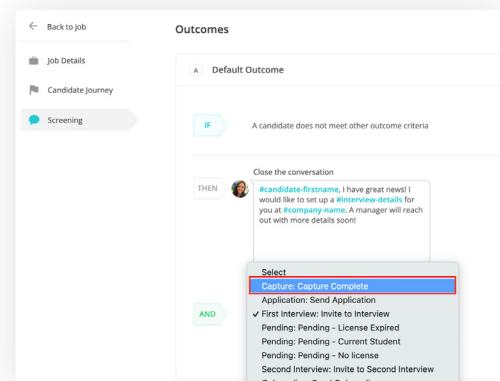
Back to job

Job Details

Candidate Journey

Screening

Outcomes

A Default Outcome

IF A candidate does not meet other outcome criteria

THEN Close the conversation

#candidate-firstname, I have great news! I would like to set up a #interview-details for you at #company-name. A manager will reach out with more details soon!

AND

Select
Capture: Capture Complete
Application: Send Application
✓ First Interview: Invite to Interview
Pending: Pending - License Expired
Pending: Pending - Current Student
Pending: Pending - No license
Second Interview: Invite to Second Interview
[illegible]